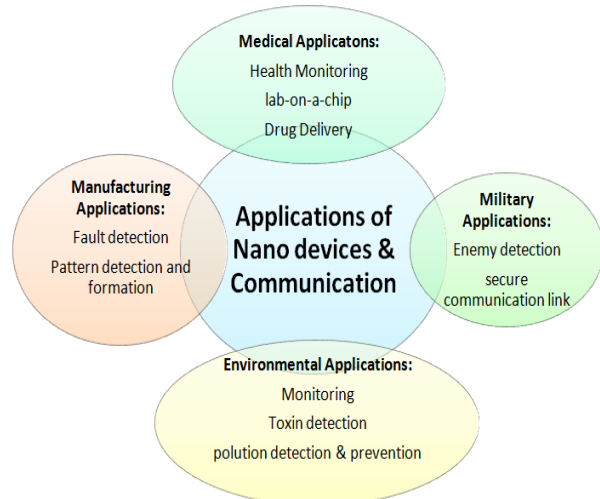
Medical Applicatons:
Health Monitoring
lab-on-a-chip
Drug Delivery

Manufacturing Applications:
Fault detection
Pattern detection and formation

Applications of Nano devices & Communication

Military Applications:
Enemy detection
secure communication link

Environmental Applications:
Monitoring
Toxin detection
polution detection & prevention